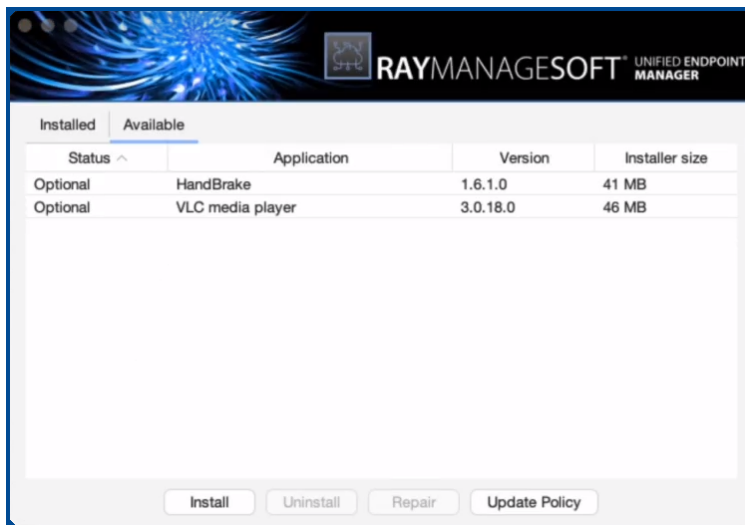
RAYMANAGESOFT® UNIFIED ENDPOINT MANAGER

Installed | Available

| Status | Application | Version | Installer size |
|---|---|---|---|
| Optional | HandBrake | 1.6.1.0 | 41 MB |
| Optional | VLC media player | 3.0.18.0 | 46 MB |

Install | Uninstall | Repair | Update Policy